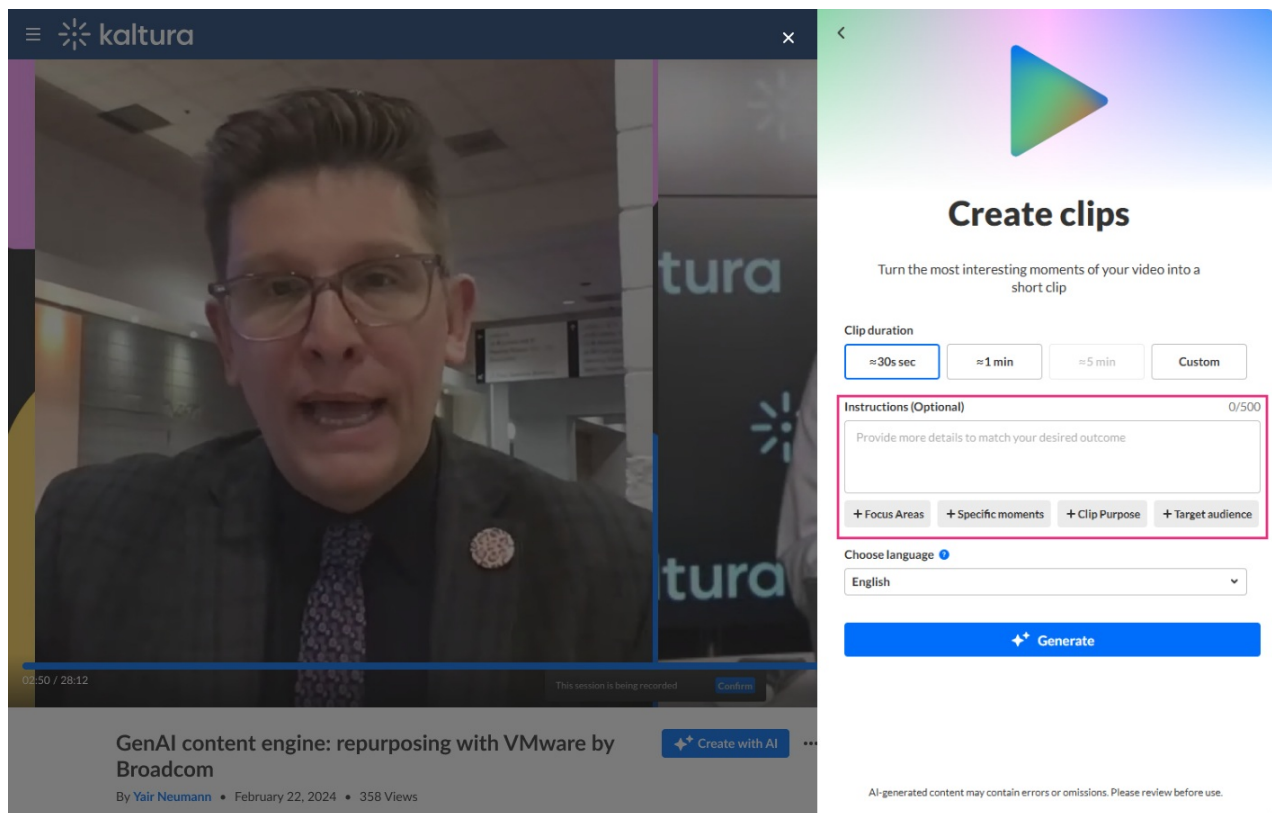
kaltura

×

tura

tura

02:50 / 28:12

This session is being recorded

Confirm

GenAI content engine: repurposing with VMware by Broadcom

Create with AI

...

By Yair Neumann • February 22, 2024 • 358 Views

<

Create clips

Turn the most interesting moments of your video into a short clip

Clip duration

≈30s sec

≈1 min

≈5 min

Custom

Instructions (Optional)

0/500

Provide more details to match your desired outcome

+ Focus Areas

+ Specific moments

+ Clip Purpose

+ Target audience

Choose language

English

Generate

AI-generated content may contain errors or omissions. Please review before use.